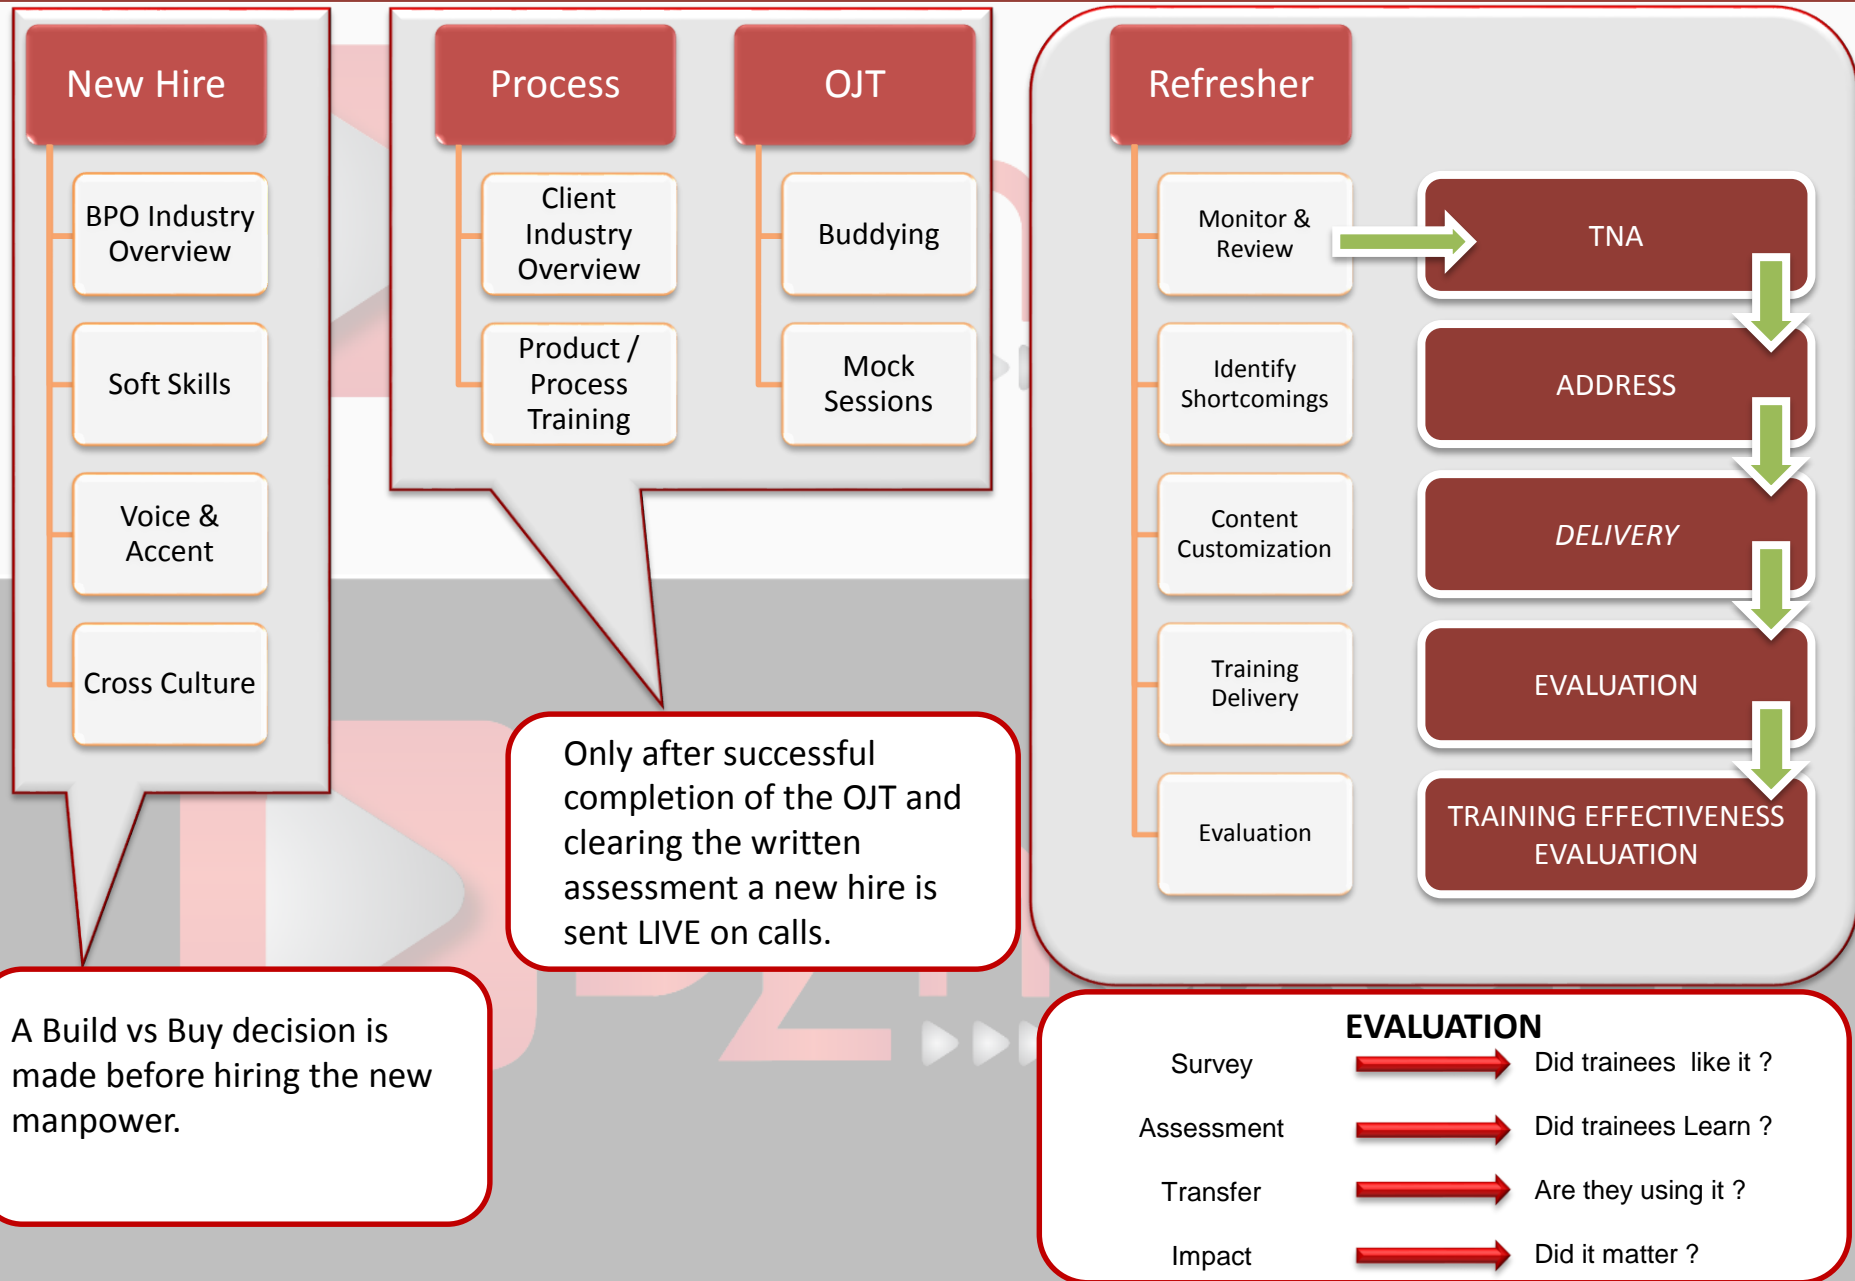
New Hire

BPO Industry Overview

Soft Skills

Voice & Accent

Cross Culture

Process

Client Industry Overview

Product / Process Training

OJT

Buddying

Mock Sessions

Only after successful completion of the OJT and clearing the written assessment a new hire is sent LIVE on calls.

A Build vs Buy decision is made before hiring the new manpower.

Refresher

Monitor & Review

Identify Shortcomings

Content Customization

Training Delivery

Evaluation

TNA

ADDRESS

DELIVERY

EVALUATION

TRAINING EFFECTIVENESS EVALUATION

EVALUATION

| | |
|---|---|
| Survey | Did trainees like it ? |
| Assessment | Did trainees Learn ? |
| Transfer | Are they using it ? |
| Impact | Did it matter ? |